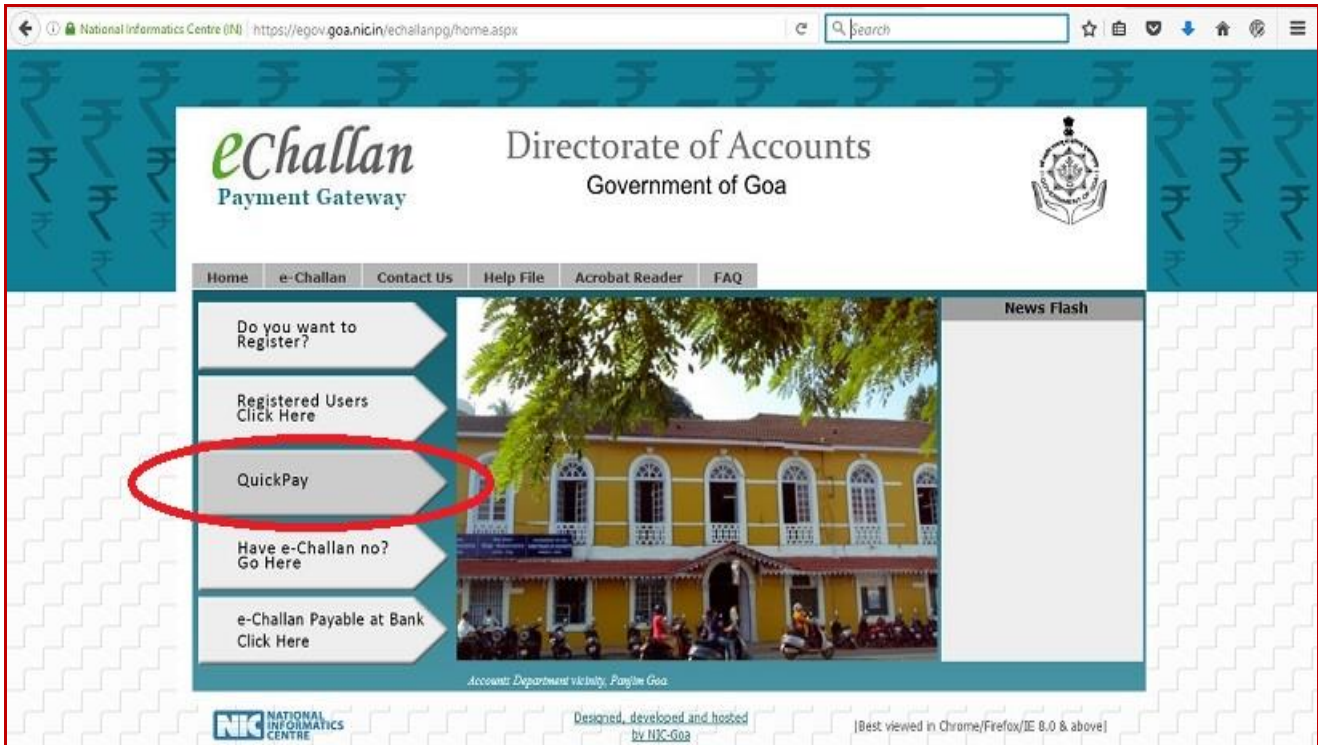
National Informatics Centre (IN) https://egov.goa.nic.in/echallanpg/home.aspx

Search

eChallan
Payment Gateway

Directorate of Accounts
Government of Goa

Home e-Challan Contact Us Help File Acrobat Reader FAQ

Do you want to Register?

Registered Users Click Here

QuickPay

Have e-Challan no? Go Here

e-Challan Payable at Bank Click Here

News Flash

Accounts Department vicinity, Panjim Goa.

NIC NATIONAL INFORMATICS CENTRE

Designed, developed and hosted by NIC-Goa

|Best viewed in Chrome/Firefox/IE 8.0 & above|